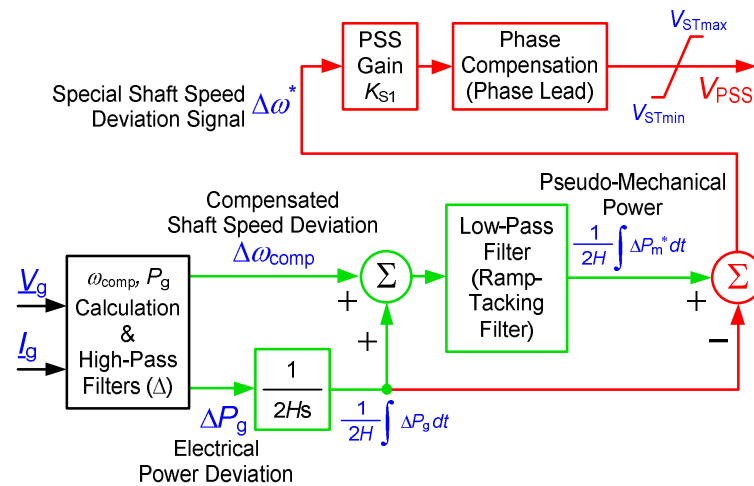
PSS Gain $K_{S1}$

Phase Compensation (Phase Lead)

$V_{STmax}$

$V_{PSS}$

$V_{STmin}$

Special Shaft Speed Deviation Signal $\Delta\omega^*$

Compensated Shaft Speed Deviation

$\Delta\omega_{comp}$

Pseudo-Mechanical Power

$\frac{1}{2H}\int \Delta P_m^* dt$

Low-Pass Filter (Ramp-Tacking Filter)

$\Sigma$

$\Sigma$

+

+

+

−

$\underline{V}_g$

$\underline{I}_g$

$\omega_{comp}$, $P_g$ Calculation & High-Pass Filters ($\Delta$)

$\frac{1}{2Hs}$

$\Delta P_g$

$\frac{1}{2H}\int \Delta P_g dt$

Electrical Power Deviation